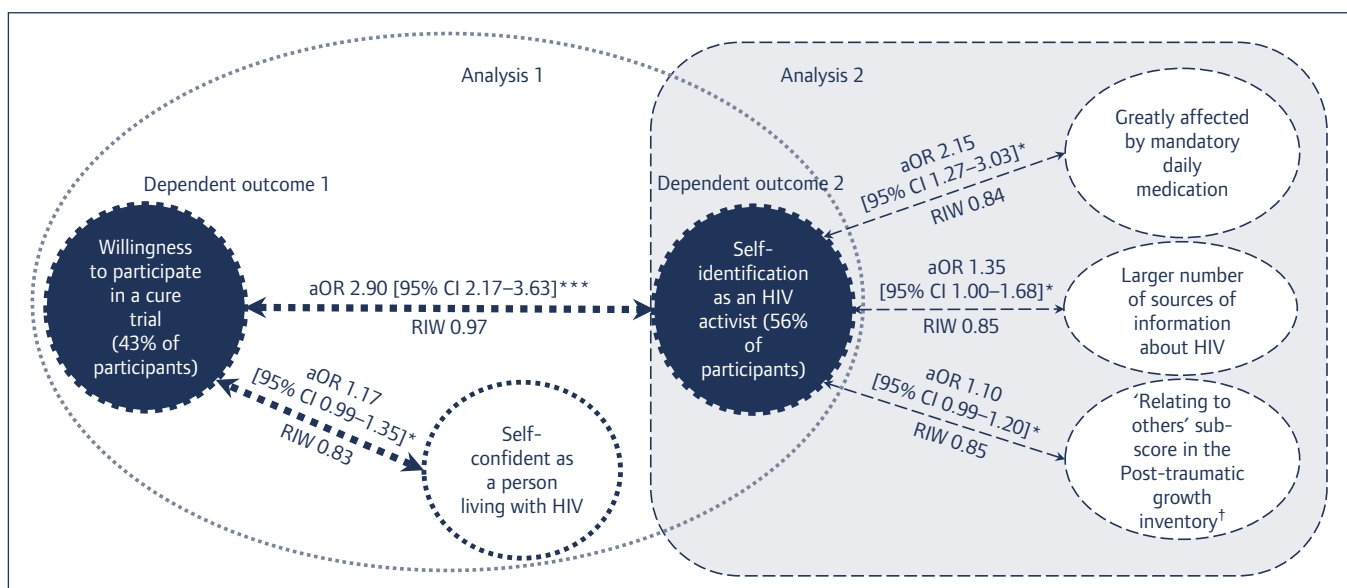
Analysis 1

Analysis 2

Dependent outcome 1

Dependent outcome 2

Willingness to participate in a cure trial (43% of participants)

Self-identification as an HIV activist (56% of participants)

aOR 2.90 [95% CI 2.17–3.63]***
RIW 0.97

aOR 1.17
[95% CI 0.99–1.35]*
RIW 0.83

Self-confident as a person living with HIV

aOR 2.15
[95% CI 1.27–3.03]*
RIW 0.84

Greatly affected by mandatory daily medication

aOR 1.35
[95% CI 1.00–1.68]*
RIW 0.85

Larger number of sources of information about HIV

aOR 1.10
[95% CI 0.99–1.20]*
RIW 0.85

'Relating to others' sub-score in the Post-traumatic growth inventory$^{\dagger}$